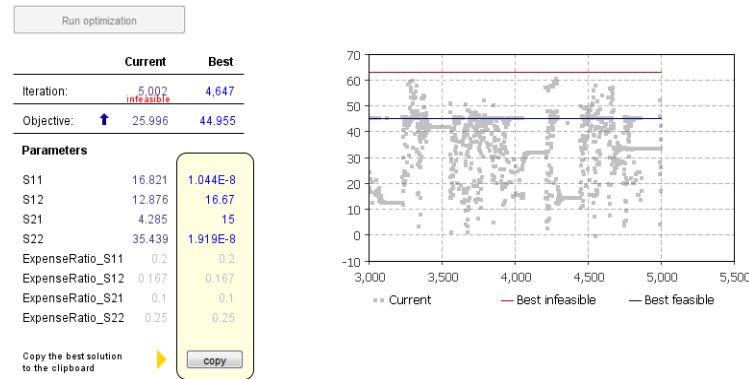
Run optimization

| | Current | Best |
|---|---|---|
| Iteration: | 5,002 infeasible | 4,647 |
| Objective: | 25.996 | 44.955 |

Parameters

| | | |
|---|---|---|
| S11 | 16.821 | 1.044E-8 |
| S12 | 12.876 | 16.67 |
| S21 | 4.285 | 15 |
| S22 | 35.439 | 1.919E-8 |
| ExpenseRatio_S11 | 0.2 | 0.2 |
| ExpenseRatio_S12 | 0.167 | 0.167 |
| ExpenseRatio_S21 | 0.1 | 0.1 |
| ExpenseRatio_S22 | 0.25 | 0.25 |

Copy the best solution to the clipboard

copy

70
60
50
40
30
20
10
0
-10
3,000
3,500
4,000
4,500
5,000
5,500

Current
Best infeasible
Best feasible